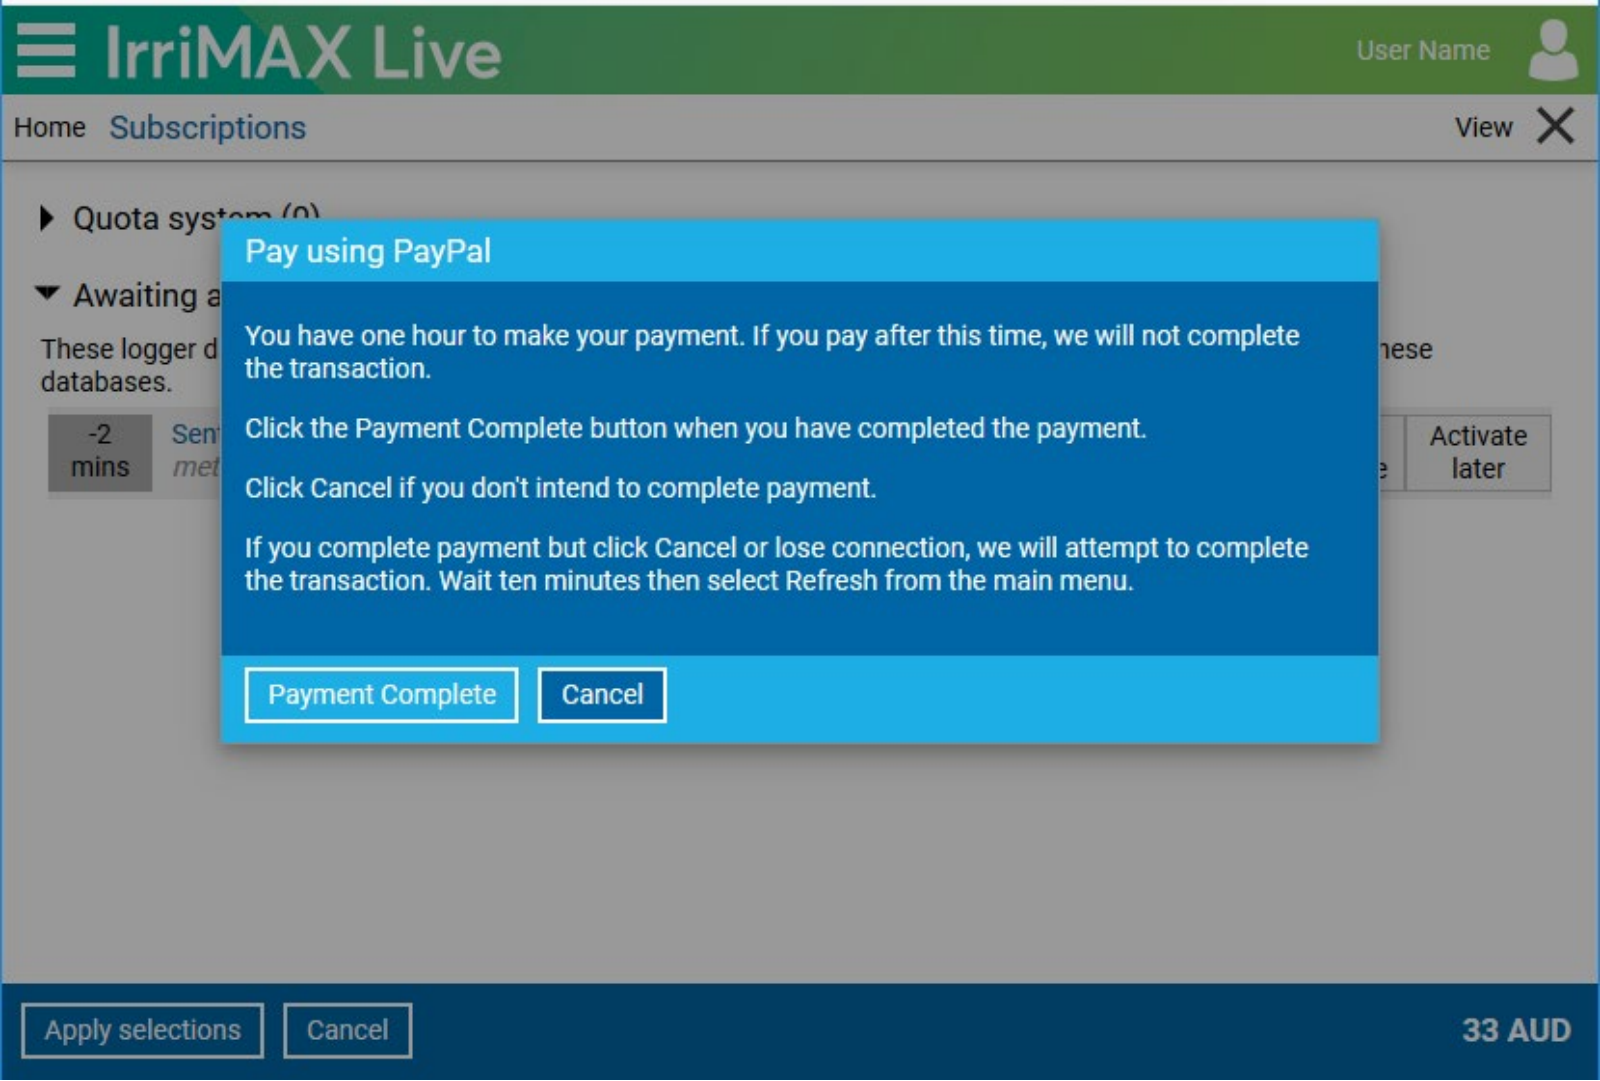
IrriMAX Live

User Name

Home Subscriptions

View

Quota sys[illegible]

Awaiting a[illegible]

These logger d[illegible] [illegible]ese databases.

-2 mins

Sen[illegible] met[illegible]

Activate later

Pay using PayPal

You have one hour to make your payment. If you pay after this time, we will not complete the transaction.

Click the Payment Complete button when you have completed the payment.

Click Cancel if you don't intend to complete payment.

If you complete payment but click Cancel or lose connection, we will attempt to complete the transaction. Wait ten minutes then select Refresh from the main menu.

Payment Complete

Cancel

Apply selections

Cancel

33 AUD